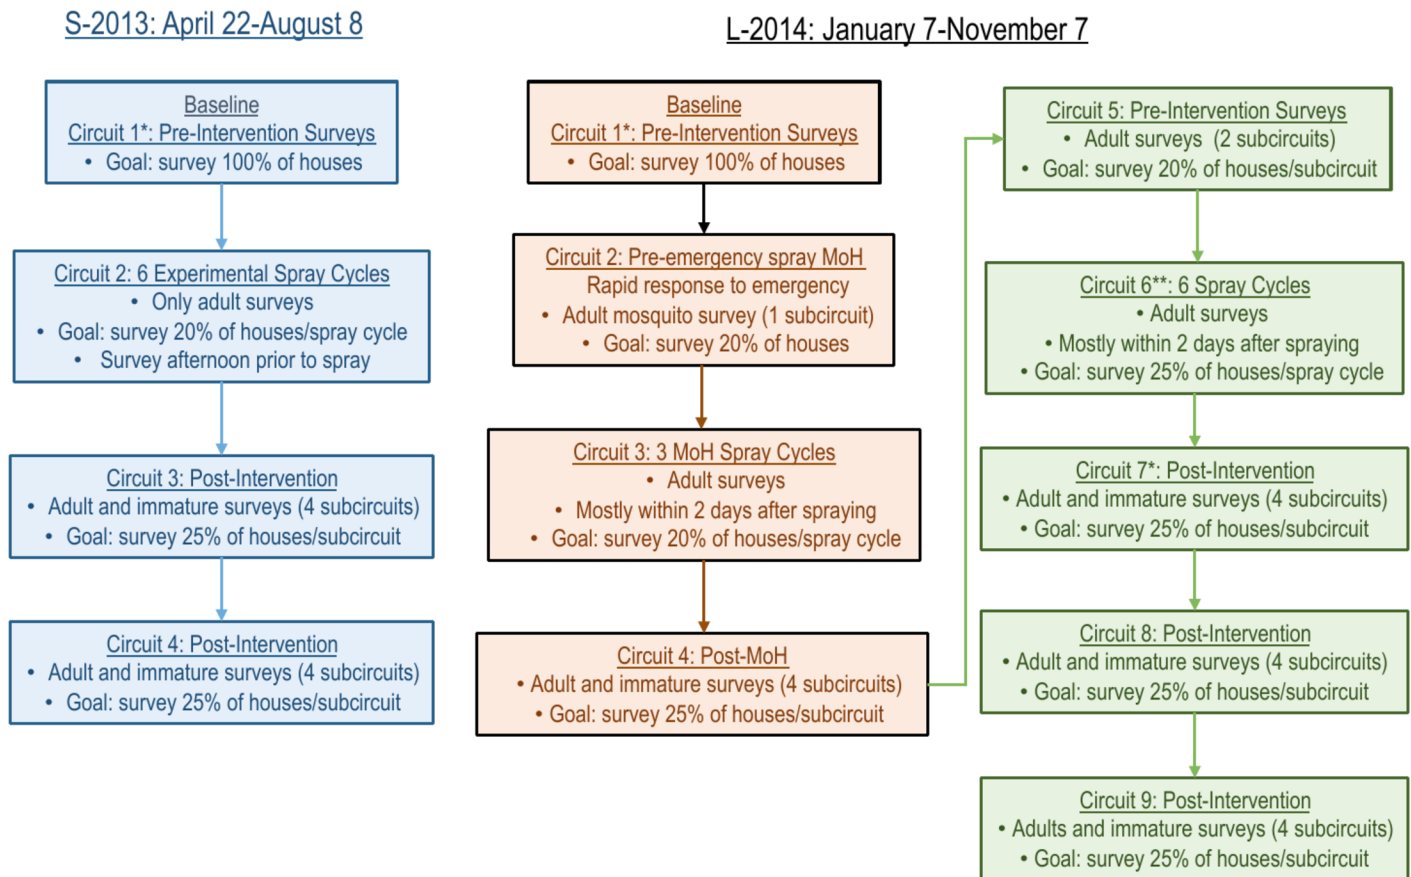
S-2013: April 22-August 8

Baseline
Circuit 1*: Pre-Intervention Surveys
• Goal: survey 100% of houses

Circuit 2: 6 Experimental Spray Cycles
• Only adult surveys
• Goal: survey 20% of houses/spray cycle
• Survey afternoon prior to spray

Circuit 3: Post-Intervention
• Adult and immature surveys (4 subcircuits)
• Goal: survey 25% of houses/subcircuit

Circuit 4: Post-Intervention
• Adult and immature surveys (4 subcircuits)
• Goal: survey 25% of houses/subcircuit

L-2014: January 7-November 7

Baseline
Circuit 1*: Pre-Intervention Surveys
• Goal: survey 100% of houses

Circuit 2: Pre-emergency spray MoH
Rapid response to emergency
• Adult mosquito survey (1 subcircuit)
• Goal: survey 20% of houses

Circuit 3: 3 MoH Spray Cycles
• Adult surveys
• Mostly within 2 days after spraying
• Goal: survey 20% of houses/spray cycle

Circuit 4: Post-MoH
• Adult and immature surveys (4 subcircuits)
• Goal: survey 25% of houses/subcircuit

Circuit 5: Pre-Intervention Surveys
• Adult surveys (2 subcircuits)
• Goal: survey 20% of houses/subcircuit

Circuit 6**: 6 Spray Cycles
• Adult surveys
• Mostly within 2 days after spraying
• Goal: survey 25% of houses/spray cycle

Circuit 7*: Post-Intervention
• Adult and immature surveys (4 subcircuits)
• Goal: survey 25% of houses/subcircuit

Circuit 8: Post-Intervention
• Adult and immature surveys (4 subcircuits)
• Goal: survey 25% of houses/subcircuit

Circuit 9: Post-Intervention
• Adults and immature surveys (4 subcircuits)
• Goal: survey 25% of houses/subcircuit